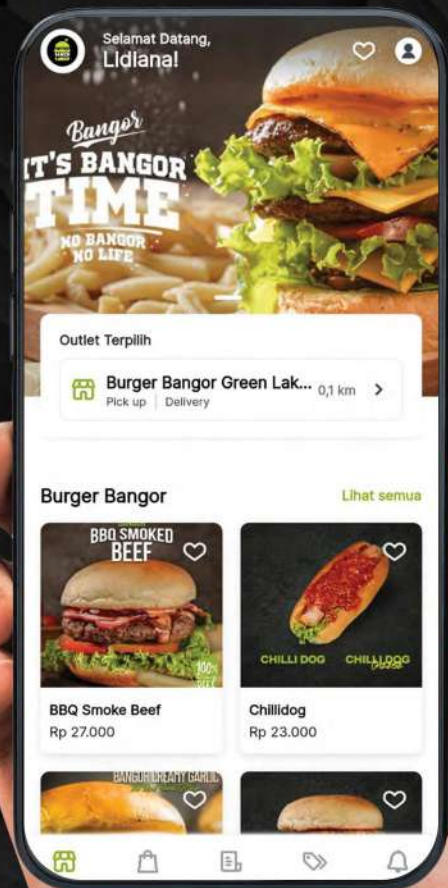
Selamat Datang,
Lidiana!

Bangor
IT'S BANGOR TIME
NO BANGOR NO LIFE

Outlet Terpilih

Burger Bangor Green Lak... 0,1 km
Pick up | Delivery

Burger Bangor
Lihat semua

BBQ SMOKED BEEF

BBQ Smoke Beef
Rp 27.000

CHILLI DOG CHILLI DOG

Chillidog
Rp 23.000

BANGOR CREAMY GARLIC